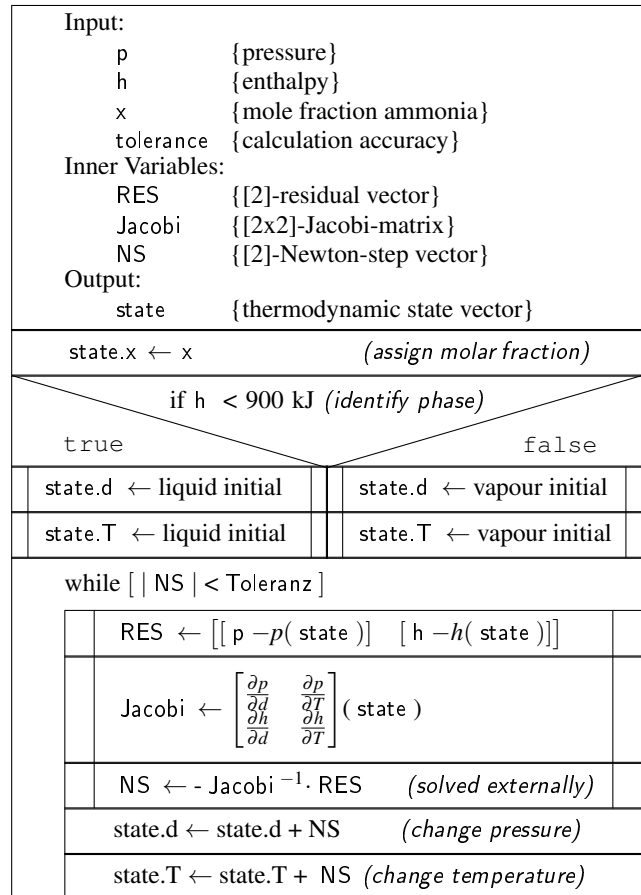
Input:
p {pressure}
h {enthalpy}
x {mole fraction ammonia}
tolerance {calculation accuracy}
Inner Variables:
RES {[2]-residual vector}
Jacobi {[2x2]-Jacobi-matrix}
NS {[2]-Newton-step vector}
Output:
state {thermodynamic state vector}

state.x $\leftarrow$ x (assign molar fraction)

if h < 900 kJ (identify phase)

true

false

state.d $\leftarrow$ liquid initial

state.d $\leftarrow$ vapour initial

state.T $\leftarrow$ liquid initial

state.T $\leftarrow$ vapour initial

while [ | NS | < Toleranz ]

RES $\leftarrow \left[ [\text{ p } - p(\text{ state })] \quad [\text{ h } - h(\text{ state })] \right]$

Jacobi $\leftarrow \begin{bmatrix} \frac{\partial p}{\partial d} & \frac{\partial p}{\partial T} \\ \frac{\partial h}{\partial d} & \frac{\partial h}{\partial T} \end{bmatrix}$ ( state )

NS $\leftarrow$ - Jacobi $^{-1} \cdot$ RES (solved externally)

state.d $\leftarrow$ state.d + NS (change pressure)

state.T $\leftarrow$ state.T + NS (change temperature)